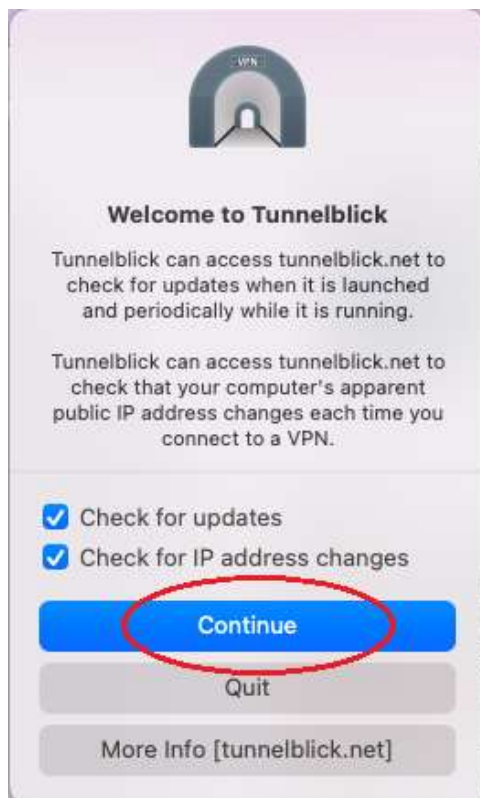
VPN

Welcome to Tunnelblick

Tunnelblick can access tunnelblick.net to check for updates when it is launched and periodically while it is running.

Tunnelblick can access tunnelblick.net to check that your computer's apparent public IP address changes each time you connect to a VPN.

Check for updates

Check for IP address changes

Continue

Quit

More Info [tunnelblick.net]